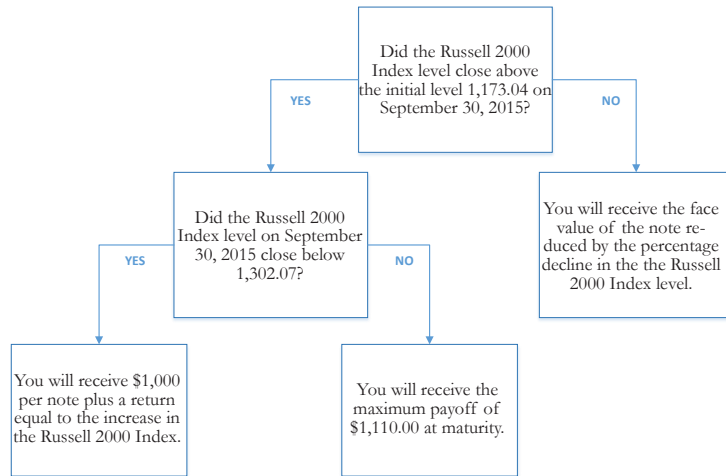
Did the Russell 2000 Index level close above the initial level 1,173.04 on September 30, 2015?

YES

NO

Did the Russell 2000 Index level on September 30, 2015 close below 1,302.07?

You will receive the face value of the note reduced by the percentage decline in the the Russell 2000 Index level.

YES

NO

You will receive $1,000 per note plus a return equal to the increase in the Russell 2000 Index.

You will receive the maximum payoff of $1,110.00 at maturity.